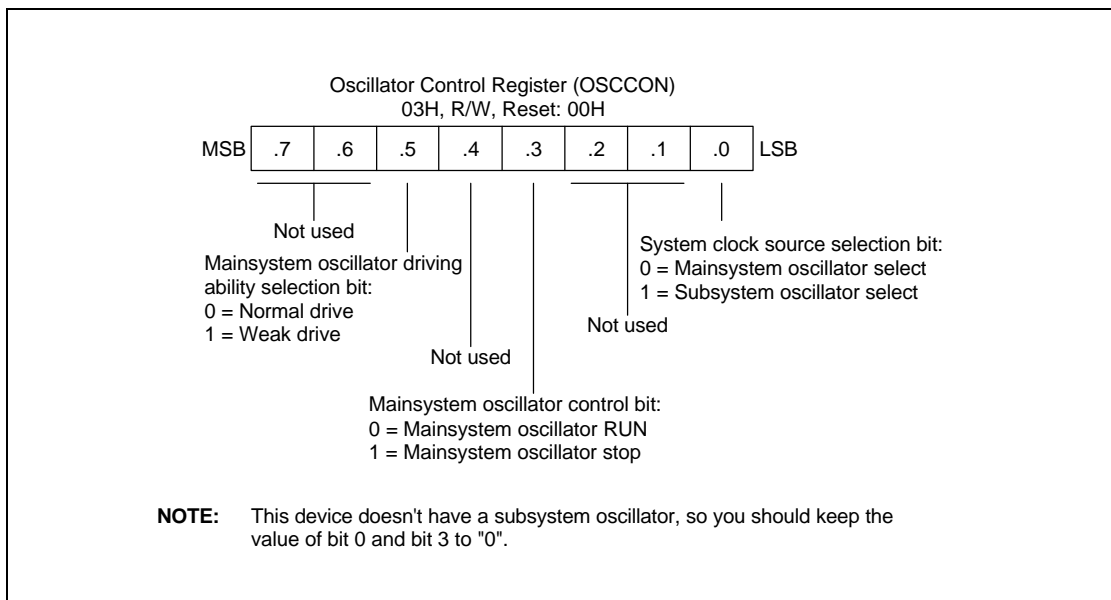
Oscillator Control Register (OSCCON)
03H, R/W, Reset: 00H

| MSB | .7 | .6 | .5 | .4 | .3 | .2 | .1 | .0 | LSB |
|---|---|---|---|---|---|---|---|---|---|

Not used

Mainsystem oscillator driving ability selection bit:
0 = Normal drive
1 = Weak drive

Not used

Mainsystem oscillator control bit:
0 = Mainsystem oscillator RUN
1 = Mainsystem oscillator stop

Not used

System clock source selection bit:
0 = Mainsystem oscillator select
1 = Subsystem oscillator select

NOTE: This device doesn't have a subsystem oscillator, so you should keep the value of bit 0 and bit 3 to "0".